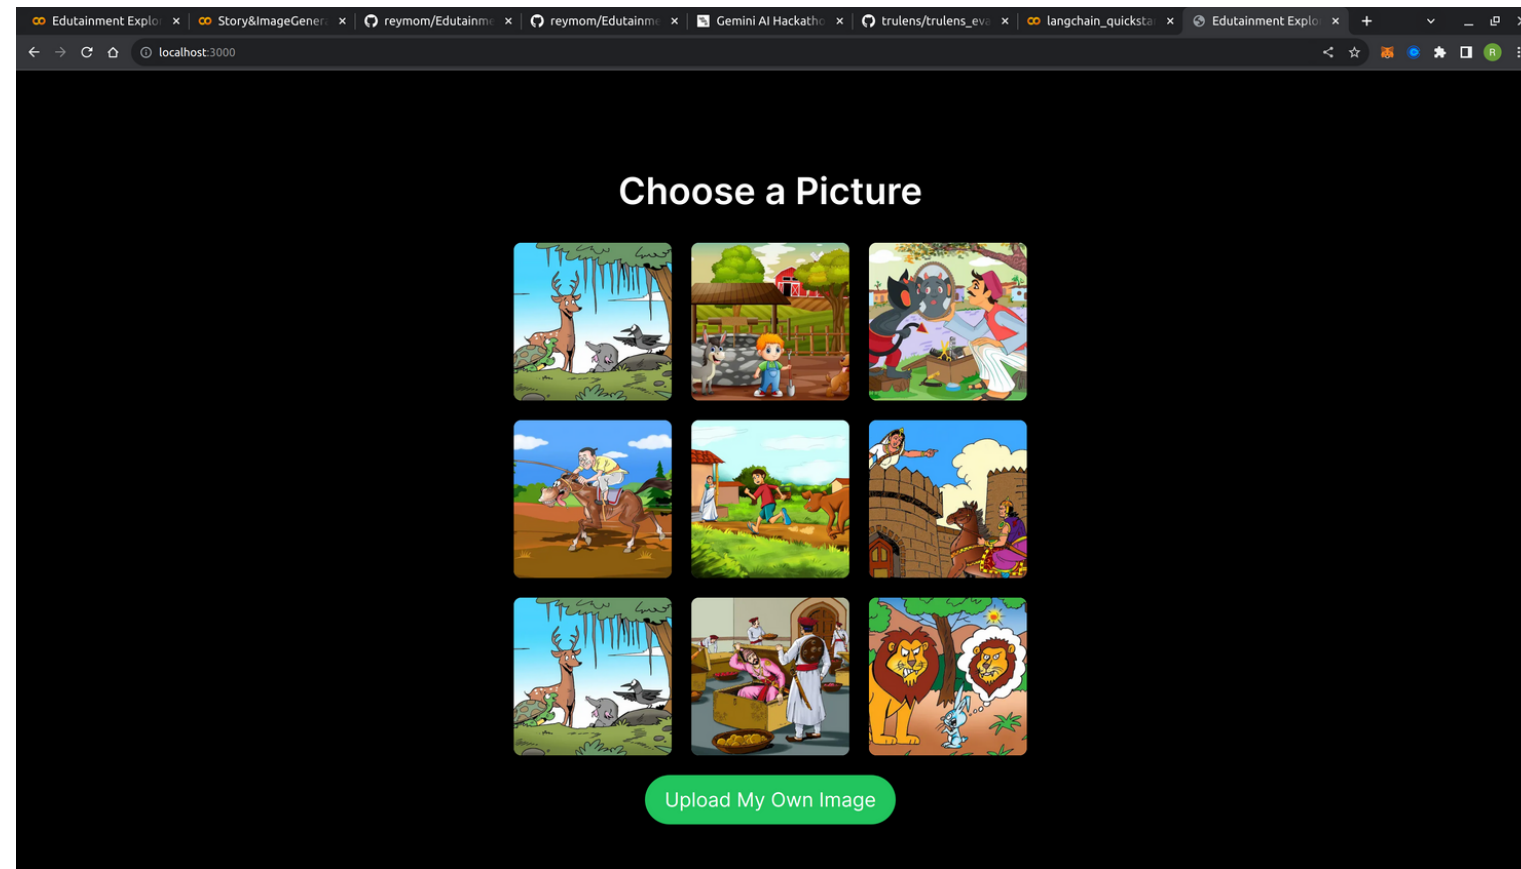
Edutainment Explo ×
Story&ImageGener ×
reymom/Edutainme ×
reymom/Edutainme ×
Gemini AI Hackatho ×
trulens/trulens_eva ×
langchain_quicksta ×
Edutainment Explo ×
+

localhost:3000

Choose a Picture

Upload My Own Image